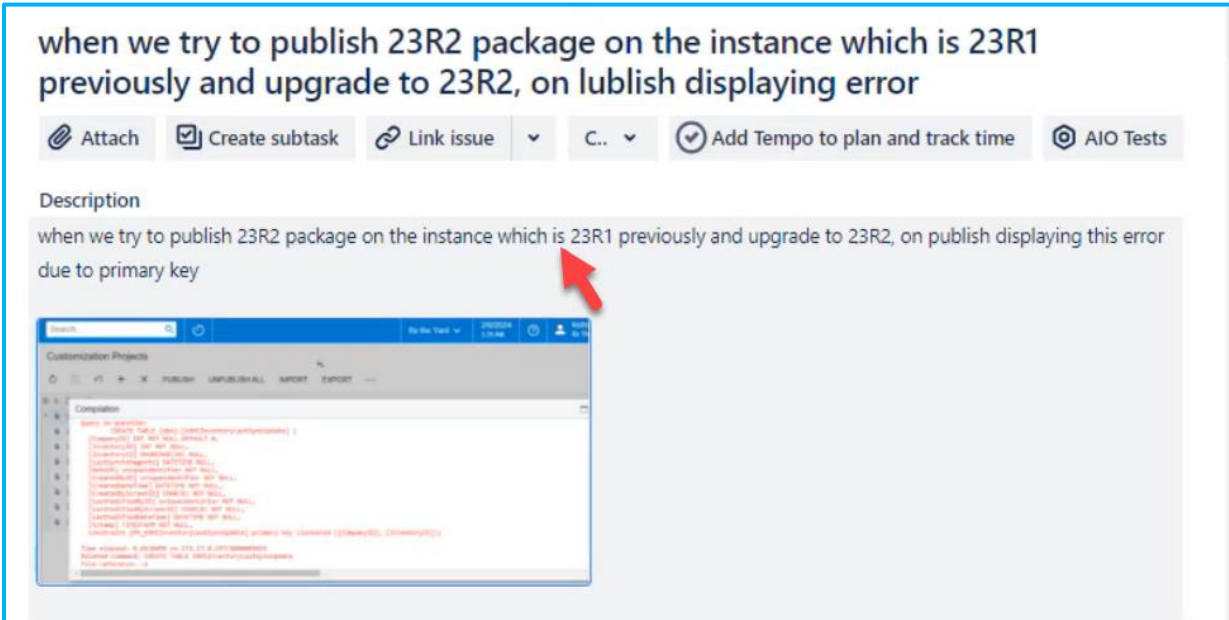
when we try to publish 23R2 package on the instance which is 23R1 previously and upgrade to 23R2, on lublish displaying error

Attach Create subtask Link issue C.. Add Tempo to plan and track time AIO Tests

Description

when we try to publish 23R2 package on the instance which is 23R1 previously and upgrade to 23R2, on publish displaying this error due to primary key

Search

Customization Projects

PUBLISH UNPUBLISH ALL IMPORT EXPORT

Compilation

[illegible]